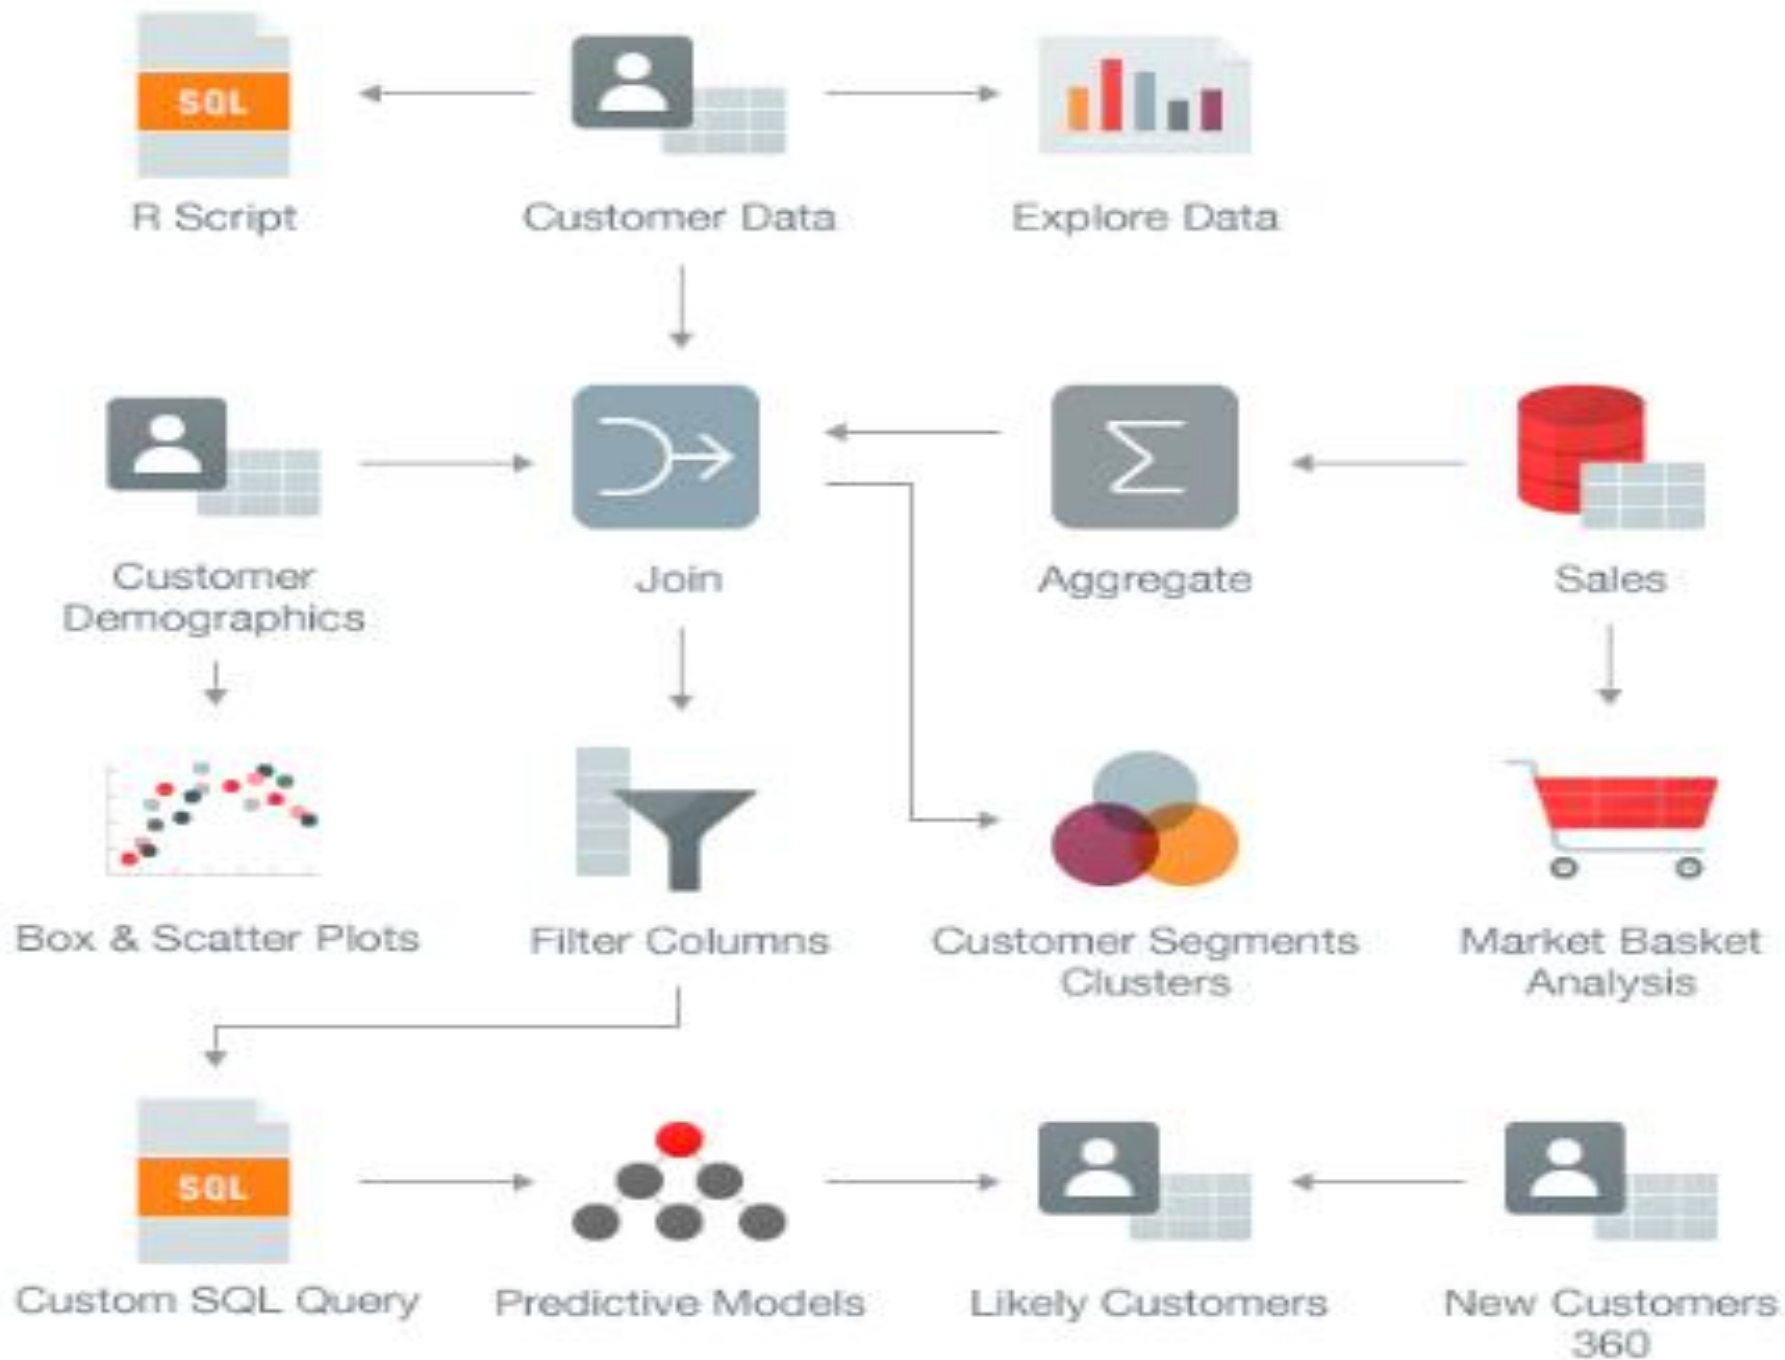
SQL

R Script

Customer Data

Explore Data

Customer Demographics

Join

$\Sigma$

Aggregate

Sales

Box & Scatter Plots

Filter Columns

Customer Segments Clusters

Market Basket Analysis

SQL

Custom SQL Query

Predictive Models

Likely Customers

New Customers 360